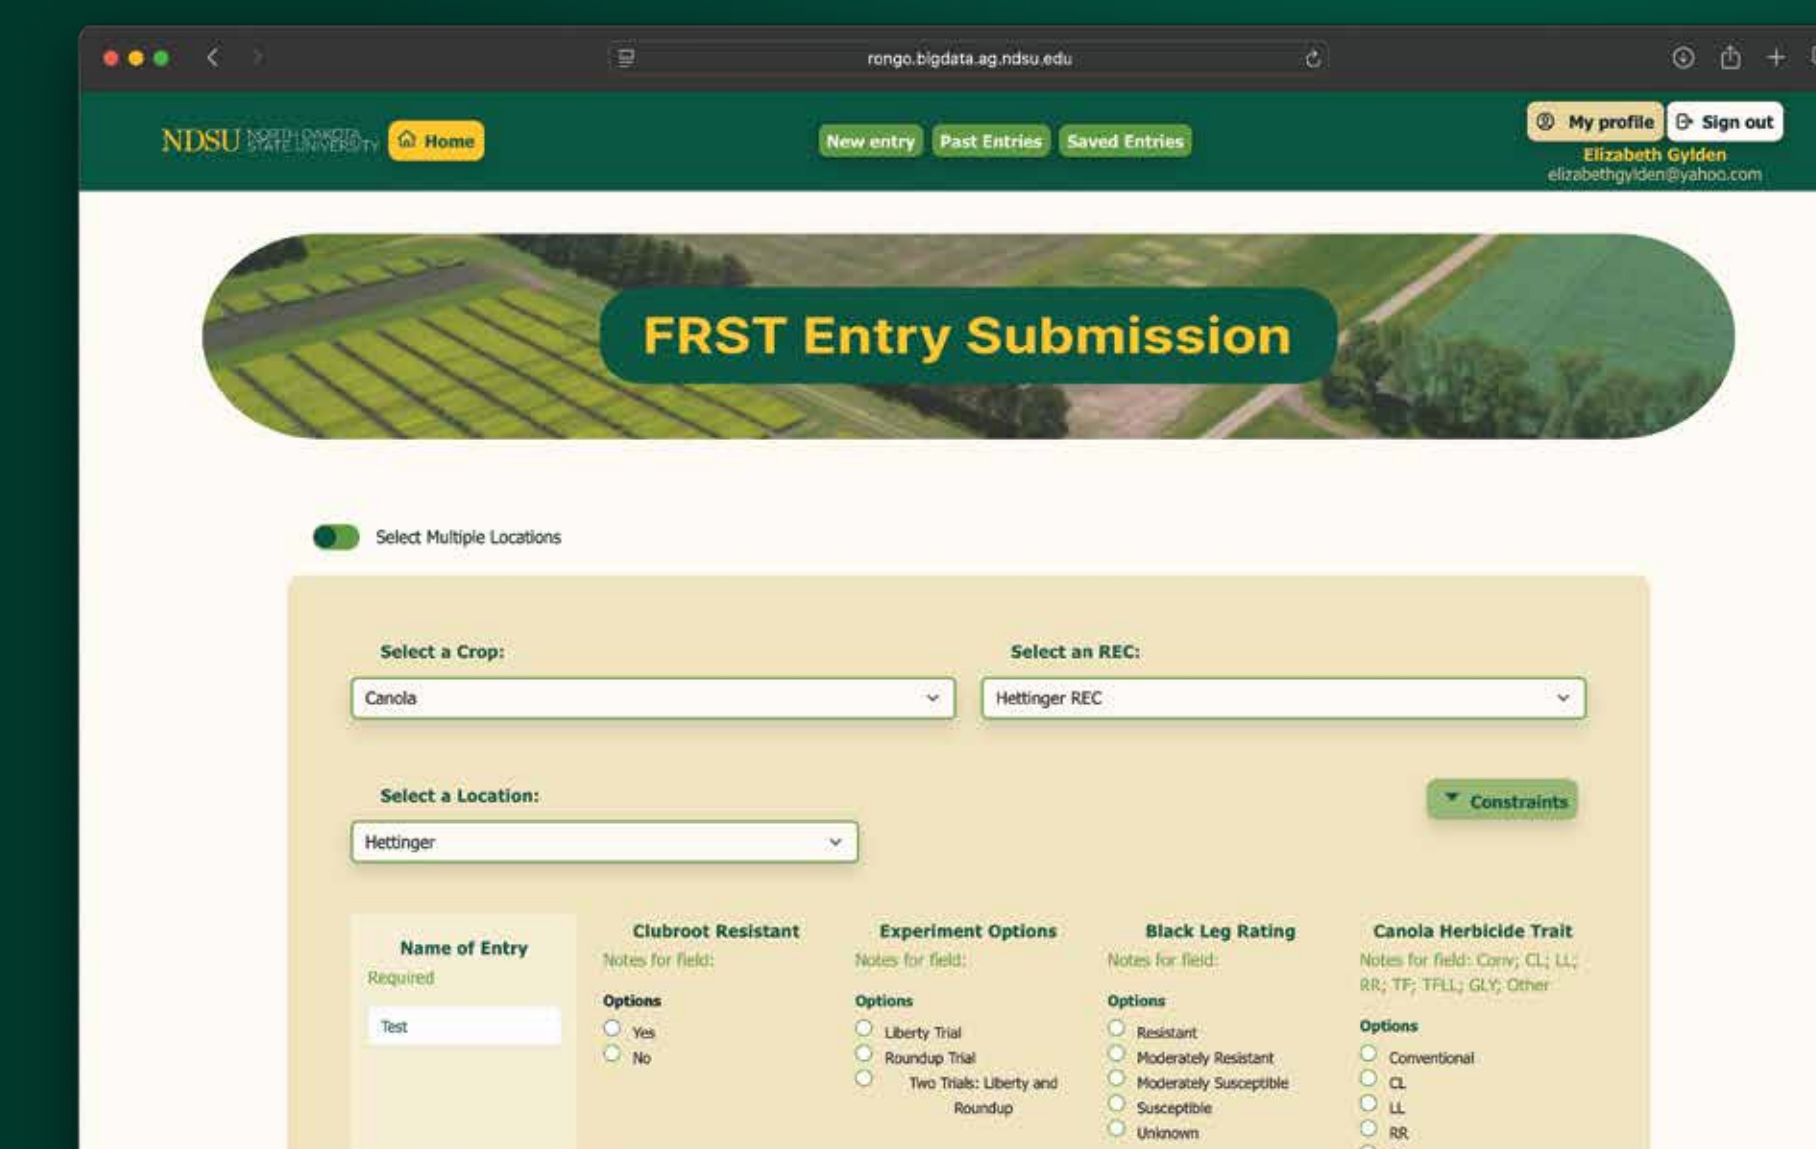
rongo.bigdata.ag.ndsu.edu

NDSU NORTH DAKOTA STATE UNIVERSITY Home

New entry Past Entries Saved Entries

My profile Sign out
Elizabeth Gylden
elizabethgylden@yahoo.com

FRST Entry Submission

Select Multiple Locations

Select a Crop:
Canola

Select an REC:
Hettinger REC

Select a Location:
Hettinger

Constraints

Name of Entry
Required
Test

Clubroot Resistant
Notes for field:
Options
Yes
No

Experiment Options
Notes for field:
Options
Liberty Trial
Roundup Trial
Two Trials: Liberty and Roundup

Black Leg Rating
Notes for field:
Options
Resistant
Moderately Resistant
Moderately Susceptible
Susceptible
Unknown

Canola Herbicide Trait
Notes for field: Conv; CL; LL; RR; TF; TFLL; GLY; Other
Options
Conventional
CL
LL
RR